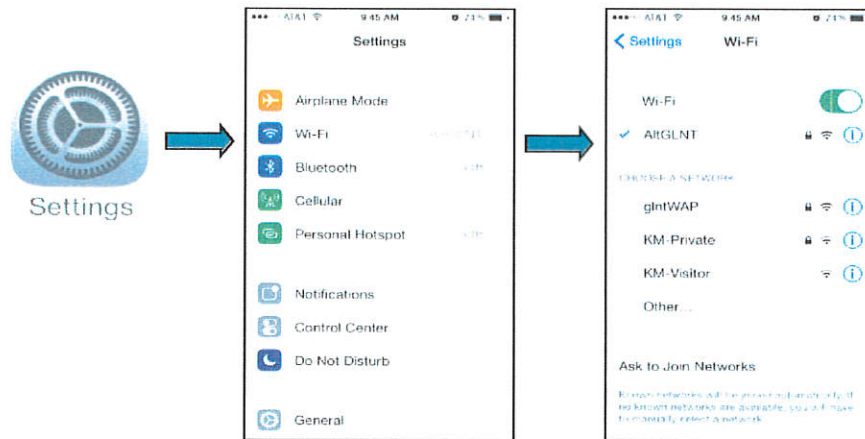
Settings

••••• AT&T 9:45 AM 71%

Settings

Airplane Mode

Wi-Fi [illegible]

Bluetooth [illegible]

Cellular

Personal Hotspot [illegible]

Notifications

Control Center

Do Not Disturb

General

••••• AT&T 9:45 AM 71%

Settings Wi-Fi

Wi-Fi

✓ AltGLNT

CHOOSE A NETWORK...

glntWAP

KM-Private

KM-Visitor

Other...

Ask to Join Networks

Known networks will be joined automatically. If no known networks are available, you will have to manually select a network.